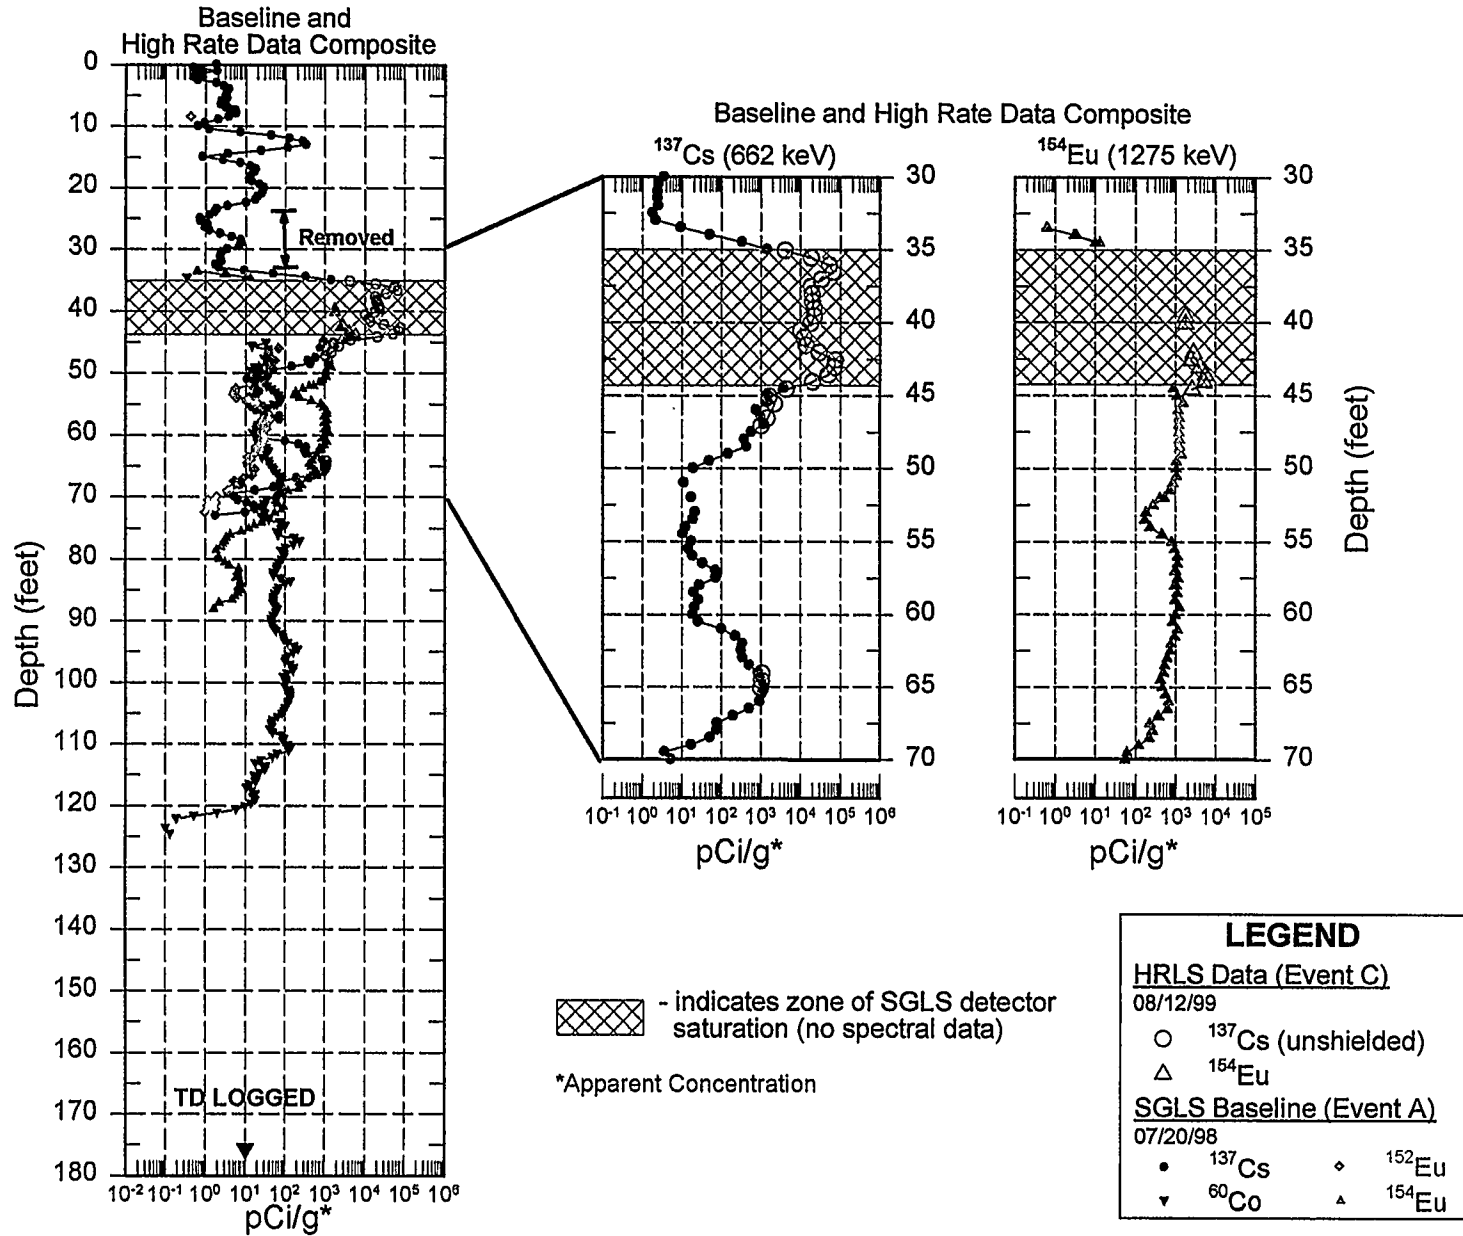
Baseline and High Rate Data Composite

0
10
20
30
40
50
60
70
80
90
100
110
120
130
140
150
160
170
180

Depth (feet)

Removed

TD LOGGED

$10^{-2}$ $10^{-1}$ $10^{0}$ $10^{1}$ $10^{2}$ $10^{3}$ $10^{4}$ $10^{5}$ $10^{6}$
pCi/g*

Baseline and High Rate Data Composite

$^{137}$Cs (662 keV)

30
35
40
45
50
55
60
65
70

$10^{-1}$ $10^{0}$ $10^{1}$ $10^{2}$ $10^{3}$ $10^{4}$ $10^{5}$ $10^{6}$
pCi/g*

$^{154}$Eu (1275 keV)

30
35
40
45
50
55
60
65
70

Depth (feet)

$10^{-1}$ $10^{0}$ $10^{1}$ $10^{2}$ $10^{3}$ $10^{4}$ $10^{5}$
pCi/g*

- indicates zone of SGLS detector saturation (no spectral data)

*Apparent Concentration

LEGEND
HRLS Data (Event C)
08/12/99
$^{137}$Cs (unshielded)
$^{154}$Eu
SGLS Baseline (Event A)
07/20/98
$^{137}$Cs
$^{152}$Eu
$^{60}$Co
$^{154}$Eu